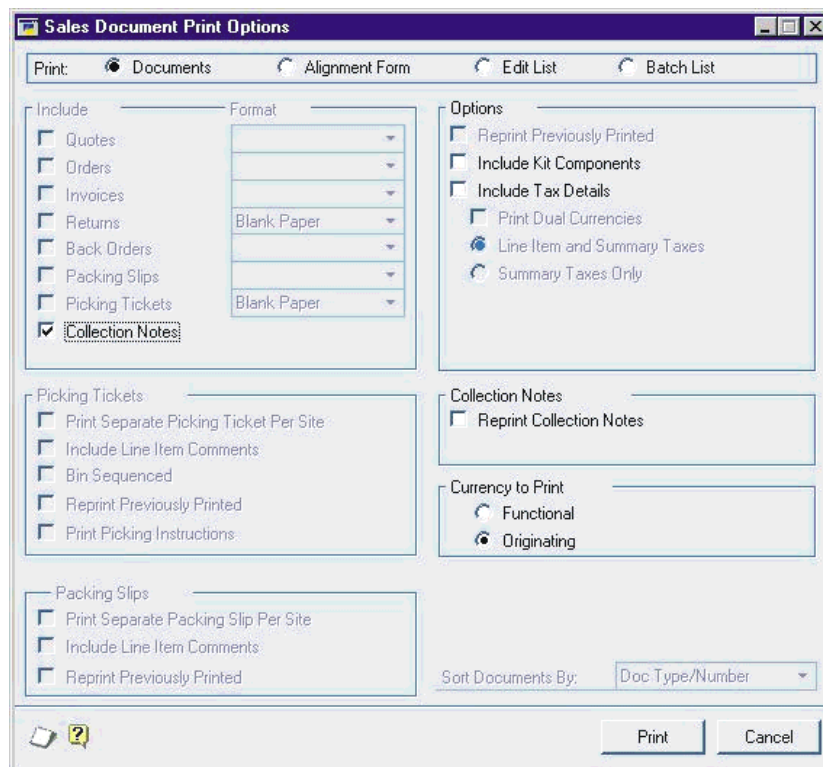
Sales Document Print Options

Print: Documents Alignment Form Edit List Batch List

Include
Format
Quotes
Orders
Invoices
Returns
Blank Paper
Back Orders
Packing Slips
Picking Tickets
Blank Paper
Collection Notes

Options
Reprint Previously Printed
Include Kit Components
Include Tax Details
Print Dual Currencies
Line Item and Summary Taxes
Summary Taxes Only

Picking Tickets
Print Separate Picking Ticket Per Site
Include Line Item Comments
Bin Sequenced
Reprint Previously Printed
Print Picking Instructions

Collection Notes
Reprint Collection Notes

Currency to Print
Functional
Originating

Packing Slips
Print Separate Packing Slip Per Site
Include Line Item Comments
Reprint Previously Printed

Sort Documents By: Doc Type/Number

Print
Cancel